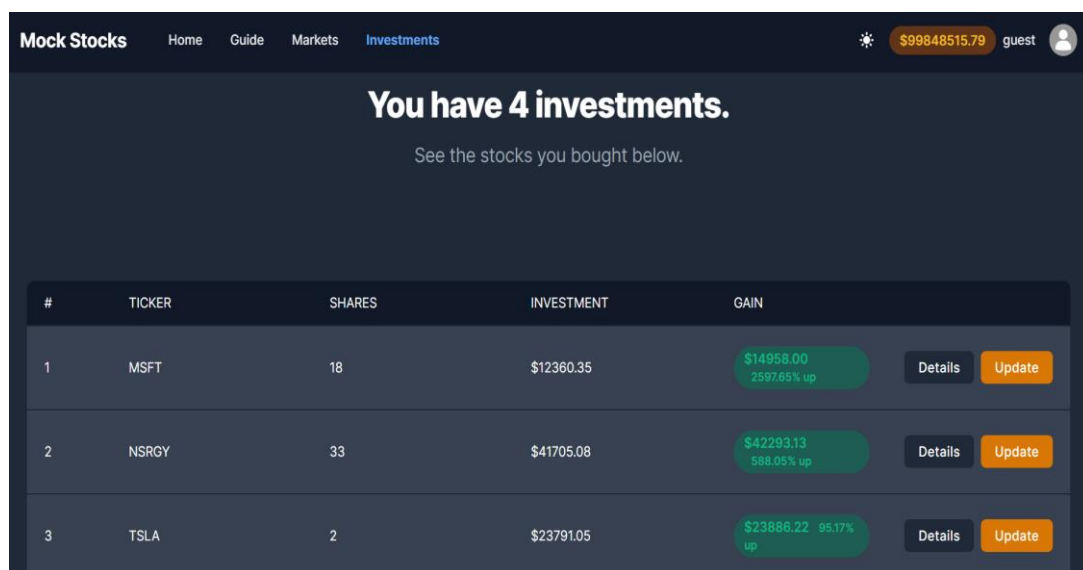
Mock Stocks Home Guide Markets Investments

$99848515.79 guest

You have 4 investments.

See the stocks you bought below.

| # | TICKER | SHARES | INVESTMENT | GAIN | |
|---|---|---|---|---|---|
| 1 | MSFT | 18 | $12360.35 | $14958.00 2597.65% up | Details Update |
| 2 | NSRGY | 33 | $41705.08 | $42293.13 588.05% up | Details Update |
| 3 | TSLA | 2 | $23791.05 | $23886.22 95.17% up | Details Update |